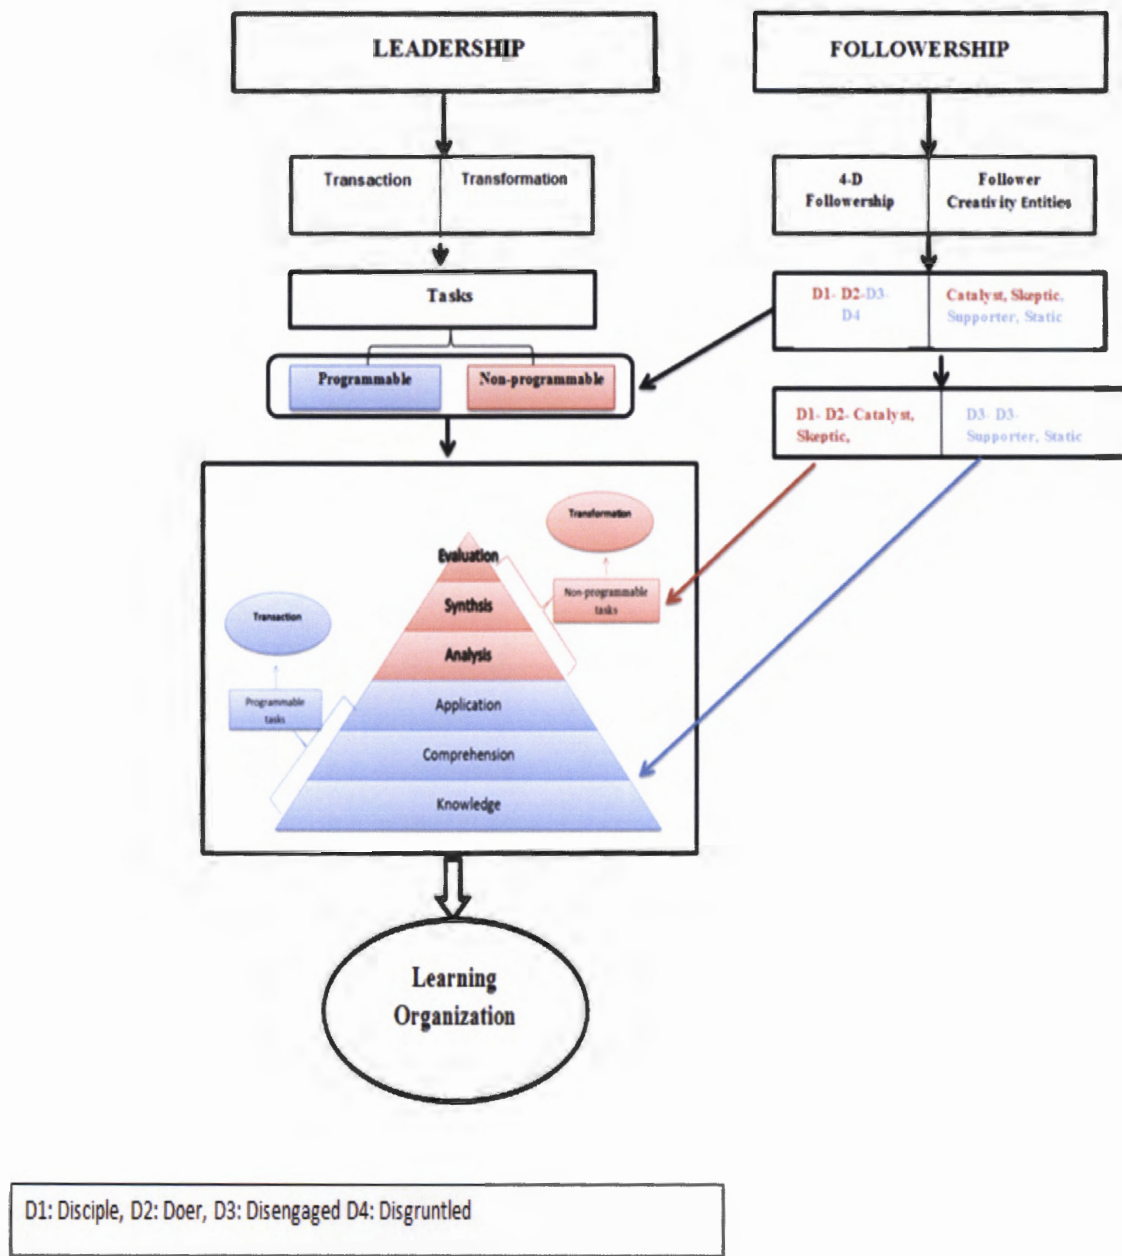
LEADERSHIP

FOLLOWERSHIP

Transaction

Transformation

4-D Followership

Follower Creativity Entities

Tasks

D1- D2-D3-D4

Catalyst, Skeptic, Supporter, Static

Programmable

Non-programmable

D1- D2- Catalyst, Skeptic,

D3- D3- Supporter, Static

Transformation

Evaluation

Non-programmable tasks

Synthsis

Transaction

Analysis

Programmable tasks

Application

Comprehension

Knowledge

Learning Organization

D1: Disciple, D2: Doer, D3: Disengaged D4: Disgruntled